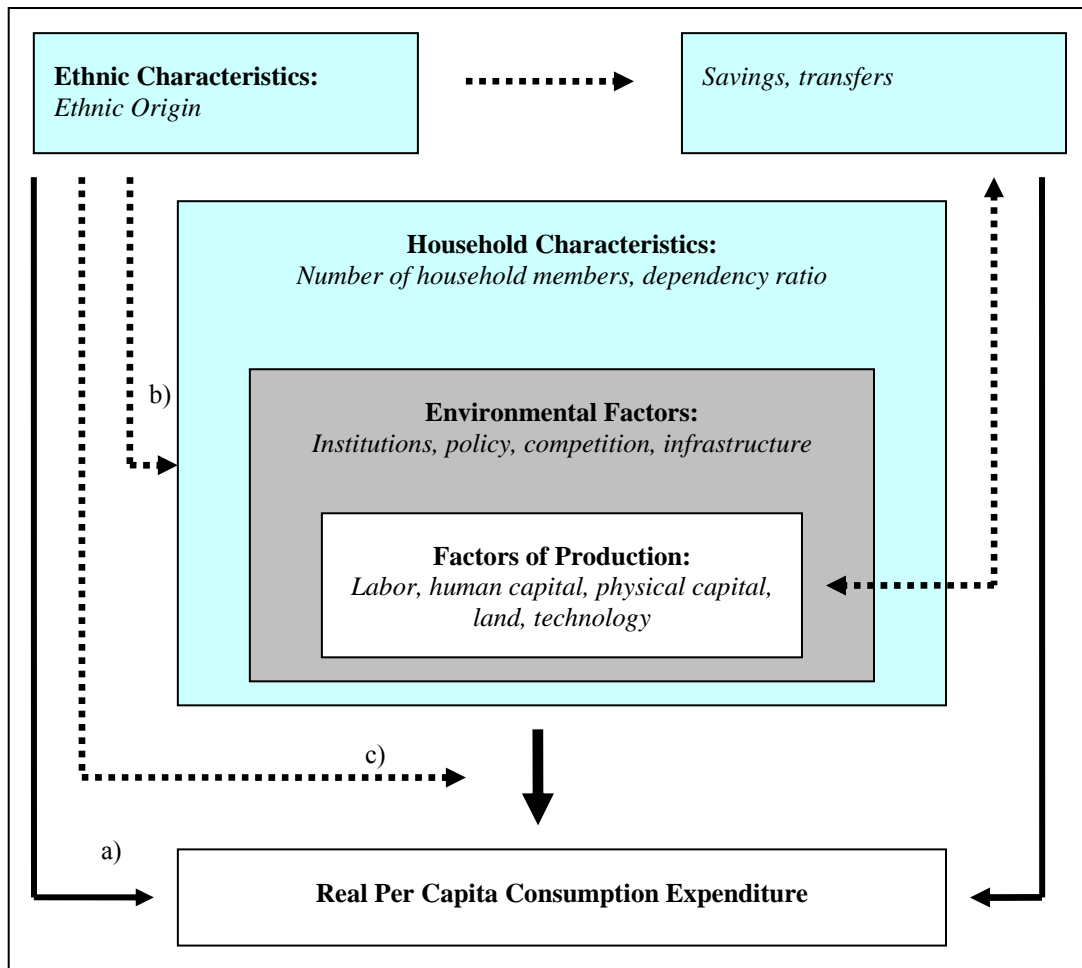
**Ethnic Characteristics:**
*Ethnic Origin*

*Savings, transfers*

**Household Characteristics:**
*Number of household members, dependency ratio*

b)

**Environmental Factors:**
*Institutions, policy, competition, infrastructure*

**Factors of Production:**
*Labor, human capital, physical capital, land, technology*

c)

a)

**Real Per Capita Consumption Expenditure**